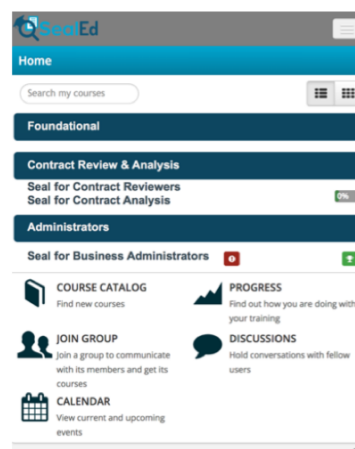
SealEd

Home

Search my courses

Foundational

Contract Review & Analysis

Seal for Contract Reviewers
Seal for Contract Analysis

0%

Administrators

Seal for Business Administrators

COURSE CATALOG
Find new courses

PROGRESS
Find out how you are doing with your training

JOIN GROUP
Join a group to communicate with its members and get its courses

DISCUSSIONS
Hold conversations with fellow users

CALENDAR
View current and upcoming events